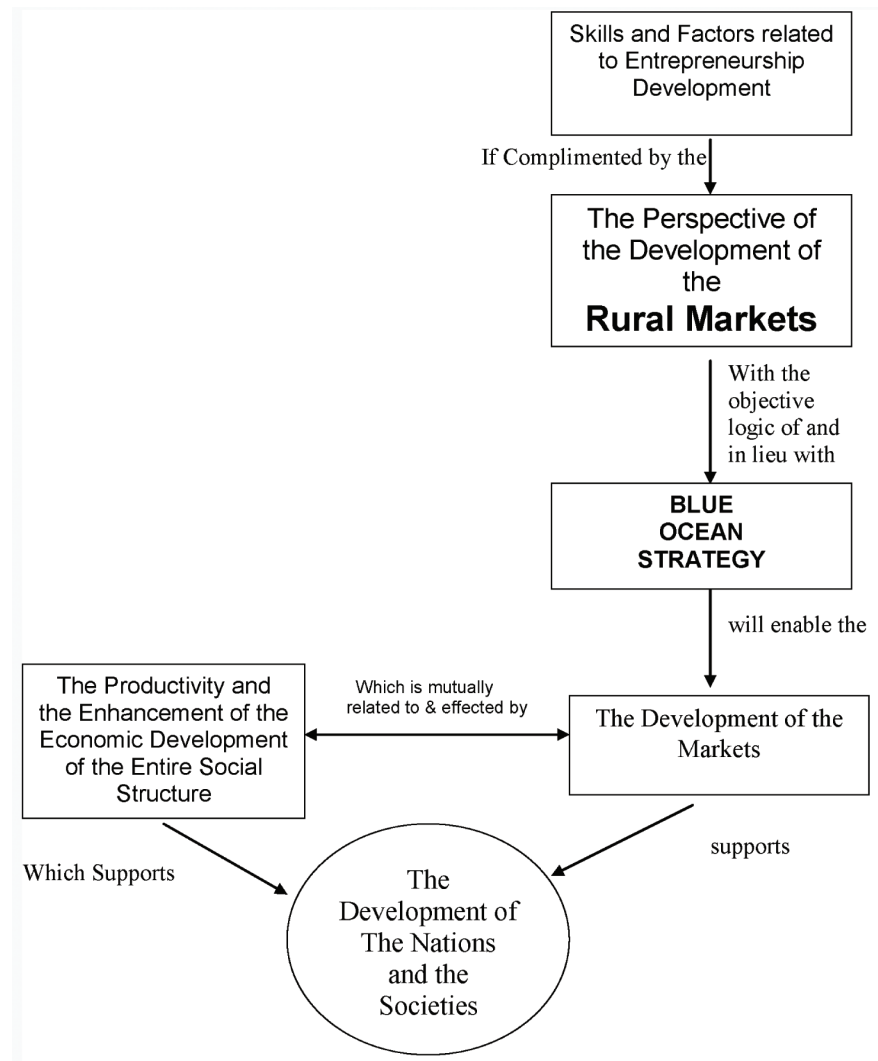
Skills and Factors related to Entrepreneurship Development

If Complimented by the

The Perspective of the Development of the **Rural Markets**

With the objective logic of and in lieu with

BLUE OCEAN STRATEGY

will enable the

The Productivity and the Enhancement of the Economic Development of the Entire Social Structure

Which is mutually related to & effected by

The Development of the Markets

Which Supports

supports

The Development of The Nations and the Societies